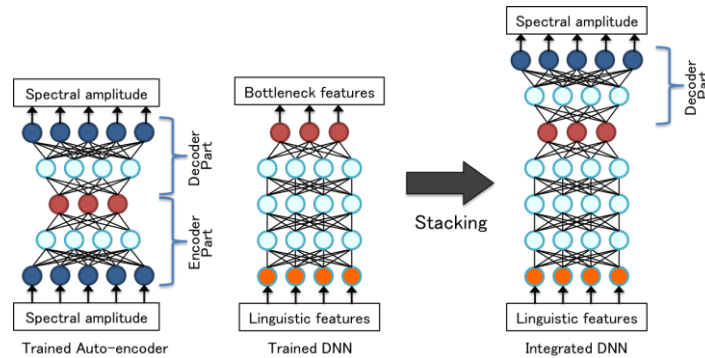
Spectral amplitude

Decoder Part

Encoder Part

Spectral amplitude

Trained Auto-encoder

Bottleneck features

Linguistic features

Trained DNN

Stacking

Spectral amplitude

Decoder Part

Linguistic features

Integrated DNN